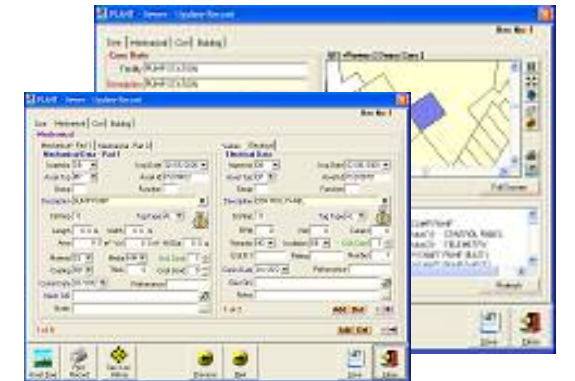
PLANT - Sewer - Update Record

Rec No: 1

Core | Mechanical | Civil | Building

Core Data

Facility PUMP STATION

Description

PLANT - Sewer - Update Record

Rec No: 1

Core | Mechanical | Civil | Building

Mechanical

Mechanical Part 1 | Mechanical Part 2

Mechanical Data - Part 1

Electrical Data

Description PUMP PUMP

Length

Width

Area

PUMP STATION

CONTROL PANEL

TELEMETRY

PUMP (BUILT)

Full Screen

Add

Del

Add

Del

1 of 4

1 of 3

Close

Close

Print Record

Go to Map

Previous

Next

Close